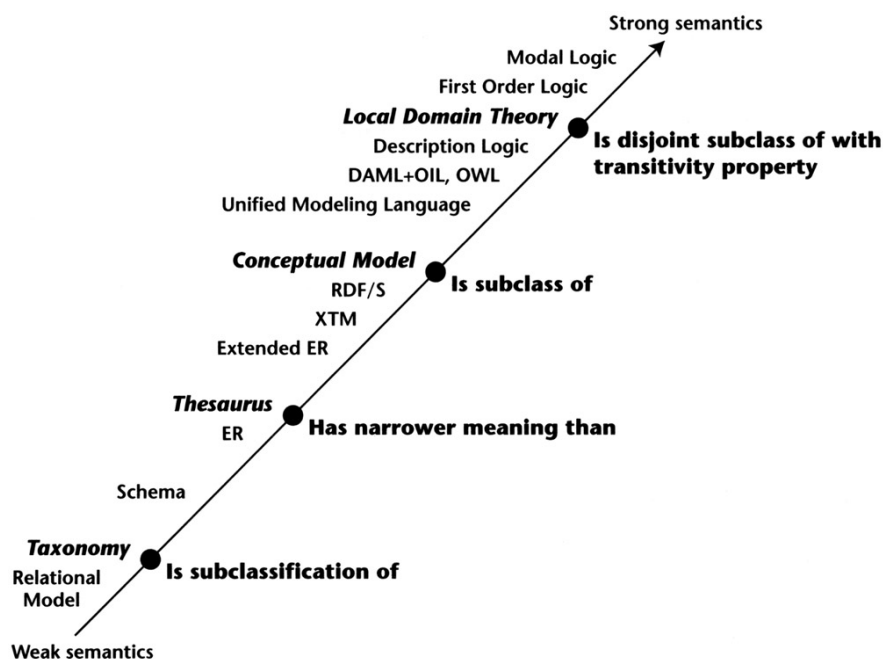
Strong semantics

Modal Logic

First Order Logic

*Local Domain Theory*

Is disjoint subclass of with transitivity property

Description Logic

DAML+OIL, OWL

Unified Modeling Language

*Conceptual Model*

Is subclass of

RDF/S

XTM

Extended ER

*Thesaurus*

Has narrower meaning than

ER

Schema

*Taxonomy*

Is subclassification of

Relational Model

Weak semantics